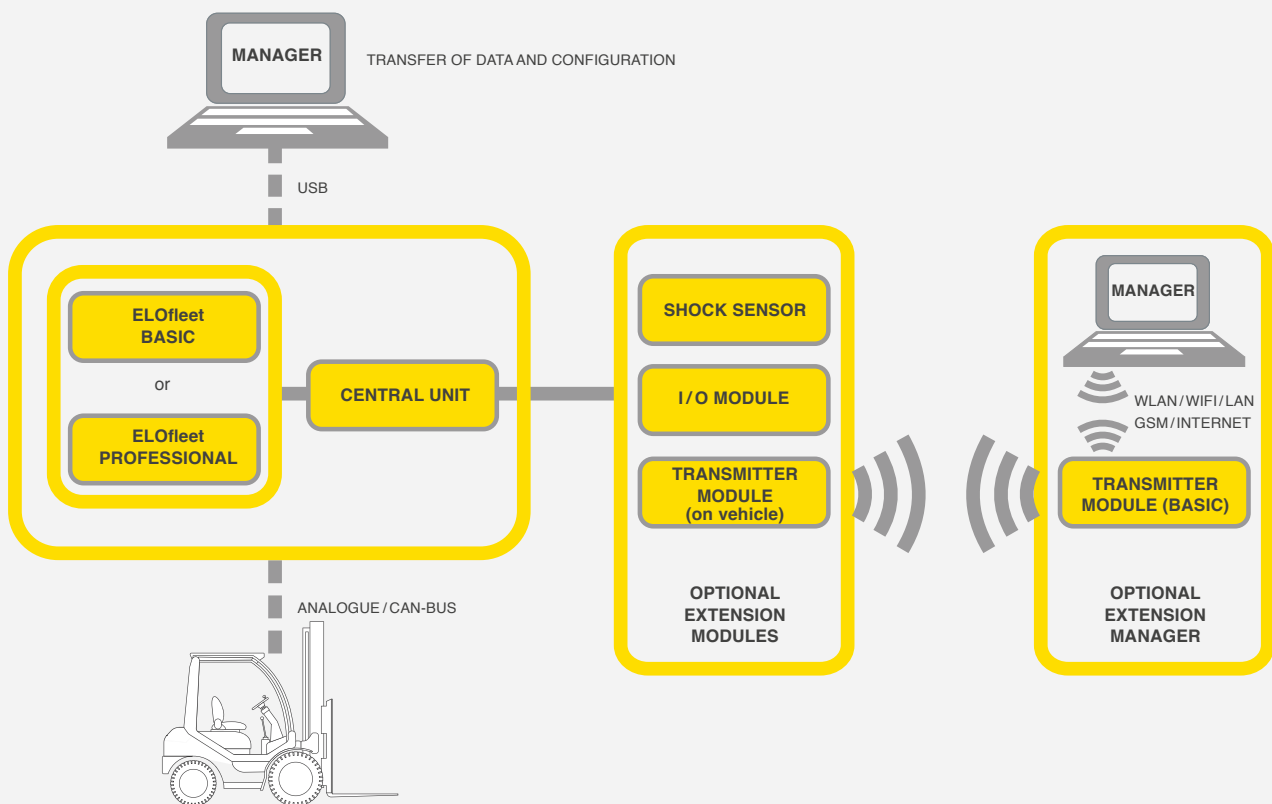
MANAGER

TRANSFER OF DATA AND CONFIGURATION

USB

ELOfleet BASIC

or

ELOfleet PROFESSIONAL

CENTRAL UNIT

SHOCK SENSOR

I / O MODULE

TRANSMITTER MODULE (on vehicle)

MANAGER

WLAN / WIFI / LAN
GSM / INTERNET

TRANSMITTER MODULE (BASIC)

ANALOGUE / CAN-BUS

OPTIONAL EXTENSION MODULES

OPTIONAL EXTENSION MANAGER